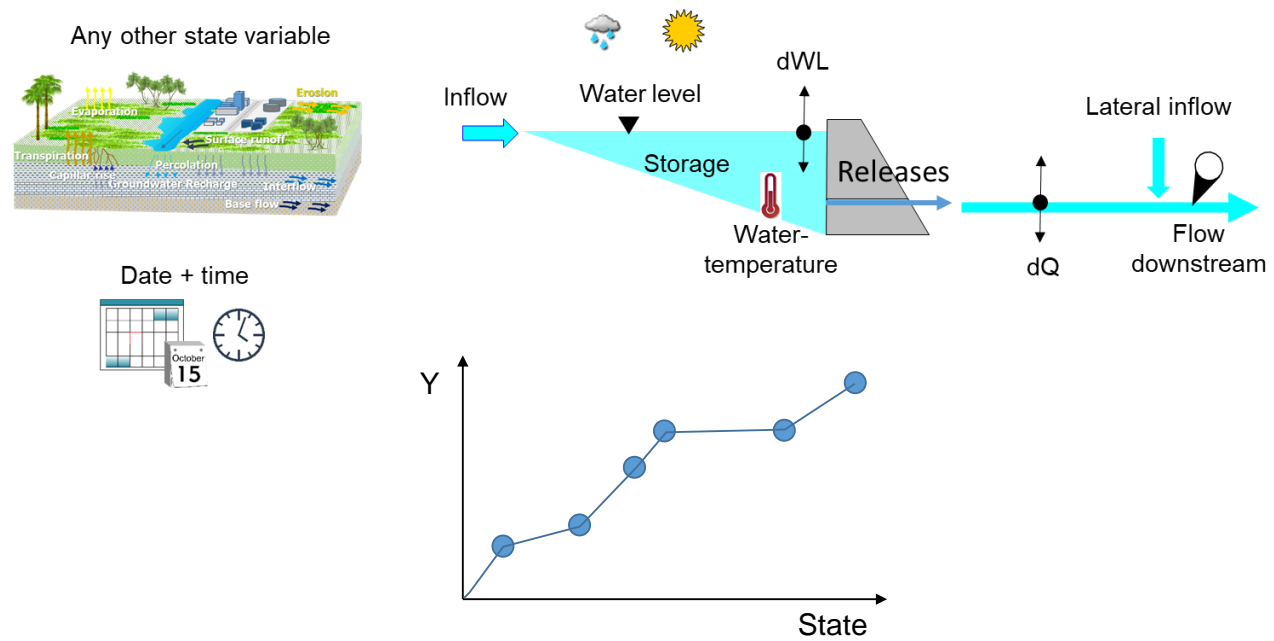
Any other state variable

Evaporation

Erosion

Surface runoff

Transpiration

Percolation

Capillary rise

Groundwater Recharge

Interflow

Base flow

Date + time

October
15

Inflow

Water level

dWL

Lateral inflow

Storage

Releases

Water-temperature

dQ

Flow downstream

Y

State